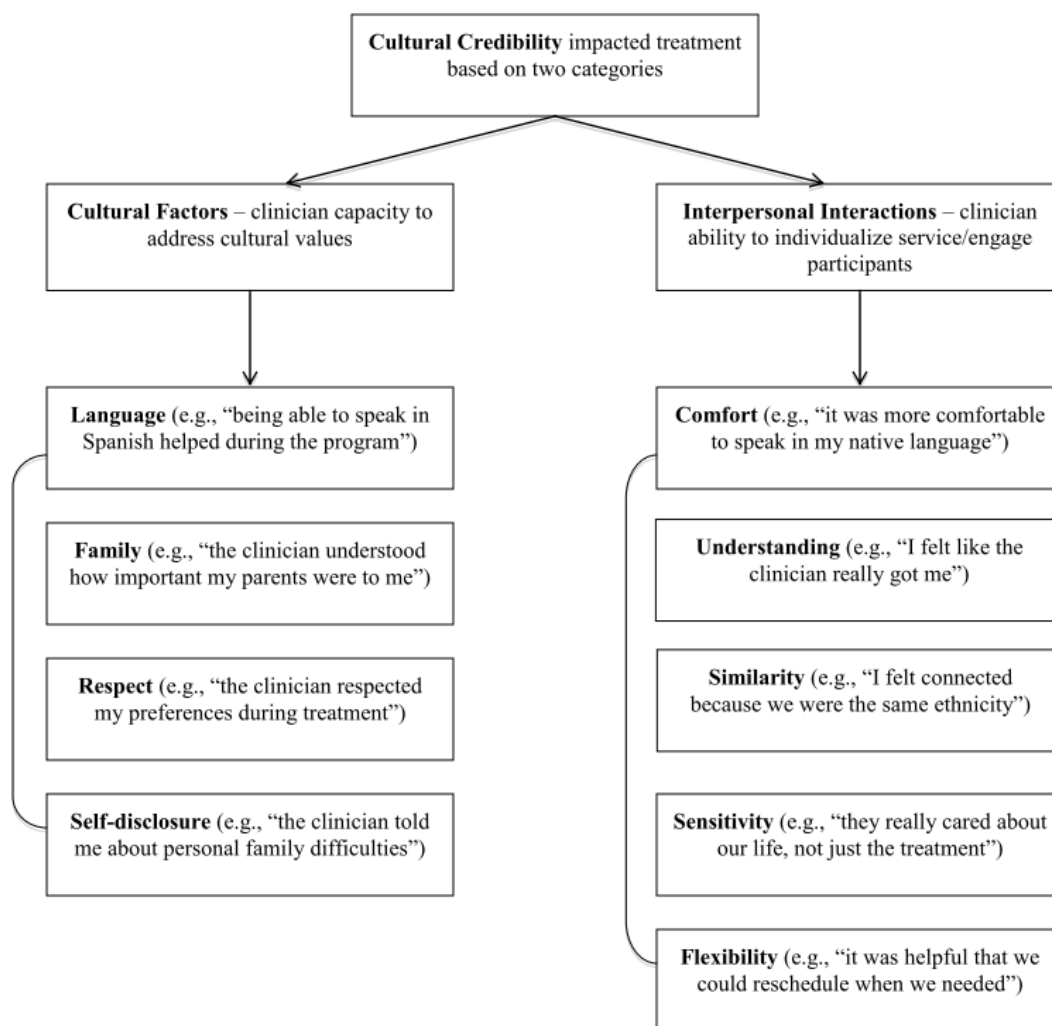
**Cultural Credibility** impacted treatment based on two categories

**Cultural Factors** – clinician capacity to address cultural values

**Language** (e.g., "being able to speak in Spanish helped during the program")

**Family** (e.g., "the clinician understood how important my parents were to me")

**Respect** (e.g., "the clinician respected my preferences during treatment")

**Self-disclosure** (e.g., "the clinician told me about personal family difficulties")

**Interpersonal Interactions** – clinician ability to individualize service/engage participants

**Comfort** (e.g., "it was more comfortable to speak in my native language")

**Understanding** (e.g., "I felt like the clinician really got me")

**Similarity** (e.g., "I felt connected because we were the same ethnicity")

**Sensitivity** (e.g., "they really cared about our life, not just the treatment")

**Flexibility** (e.g., "it was helpful that we could reschedule when we needed")